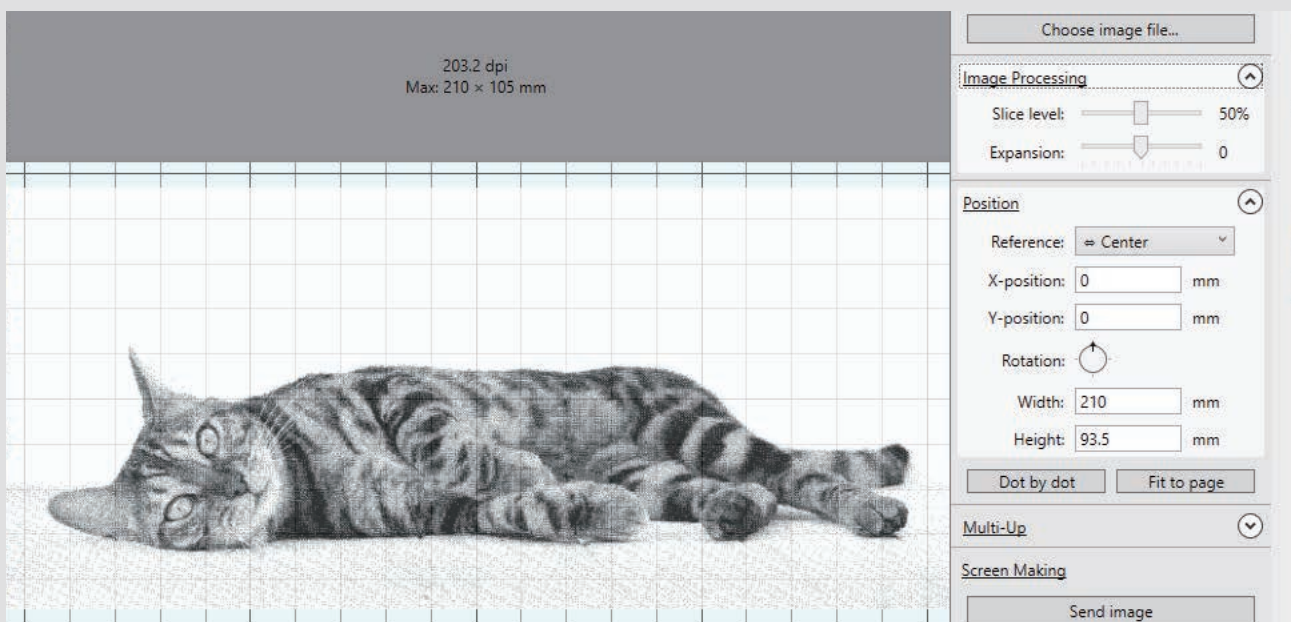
203.2 dpi
Max: 210 × 105 mm

Choose image file...

Image Processing

Slice level: 50%

Expansion: 0

Position

Reference: ⇔ Center

X-position: 0 mm

Y-position: 0 mm

Rotation:

Width: 210 mm

Height: 93.5 mm

Dot by dot

Fit to page

Multi-Up

Screen Making

Send image